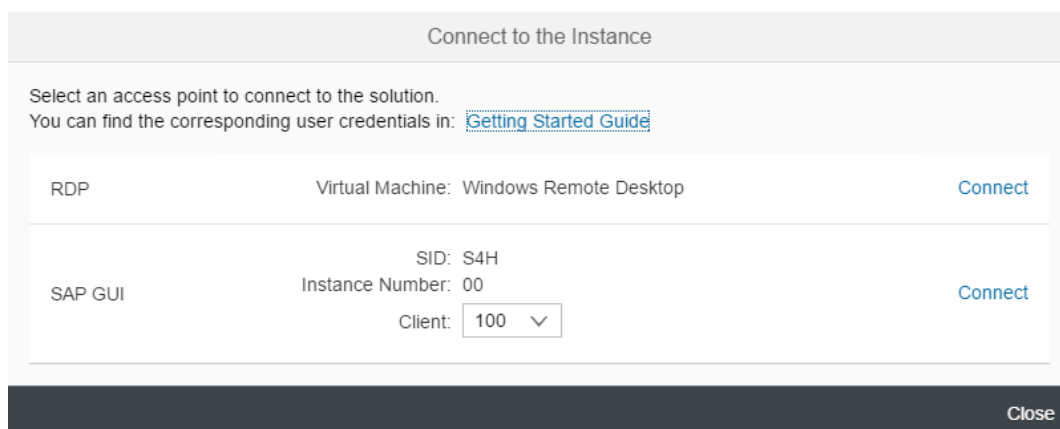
Connect to the Instance

Select an access point to connect to the solution.
You can find the corresponding user credentials in: Getting Started Guide

RDP

Virtual Machine: Windows Remote Desktop

Connect

SAP GUI

SID: S4H
Instance Number: 00
Client: 100

Connect

Close